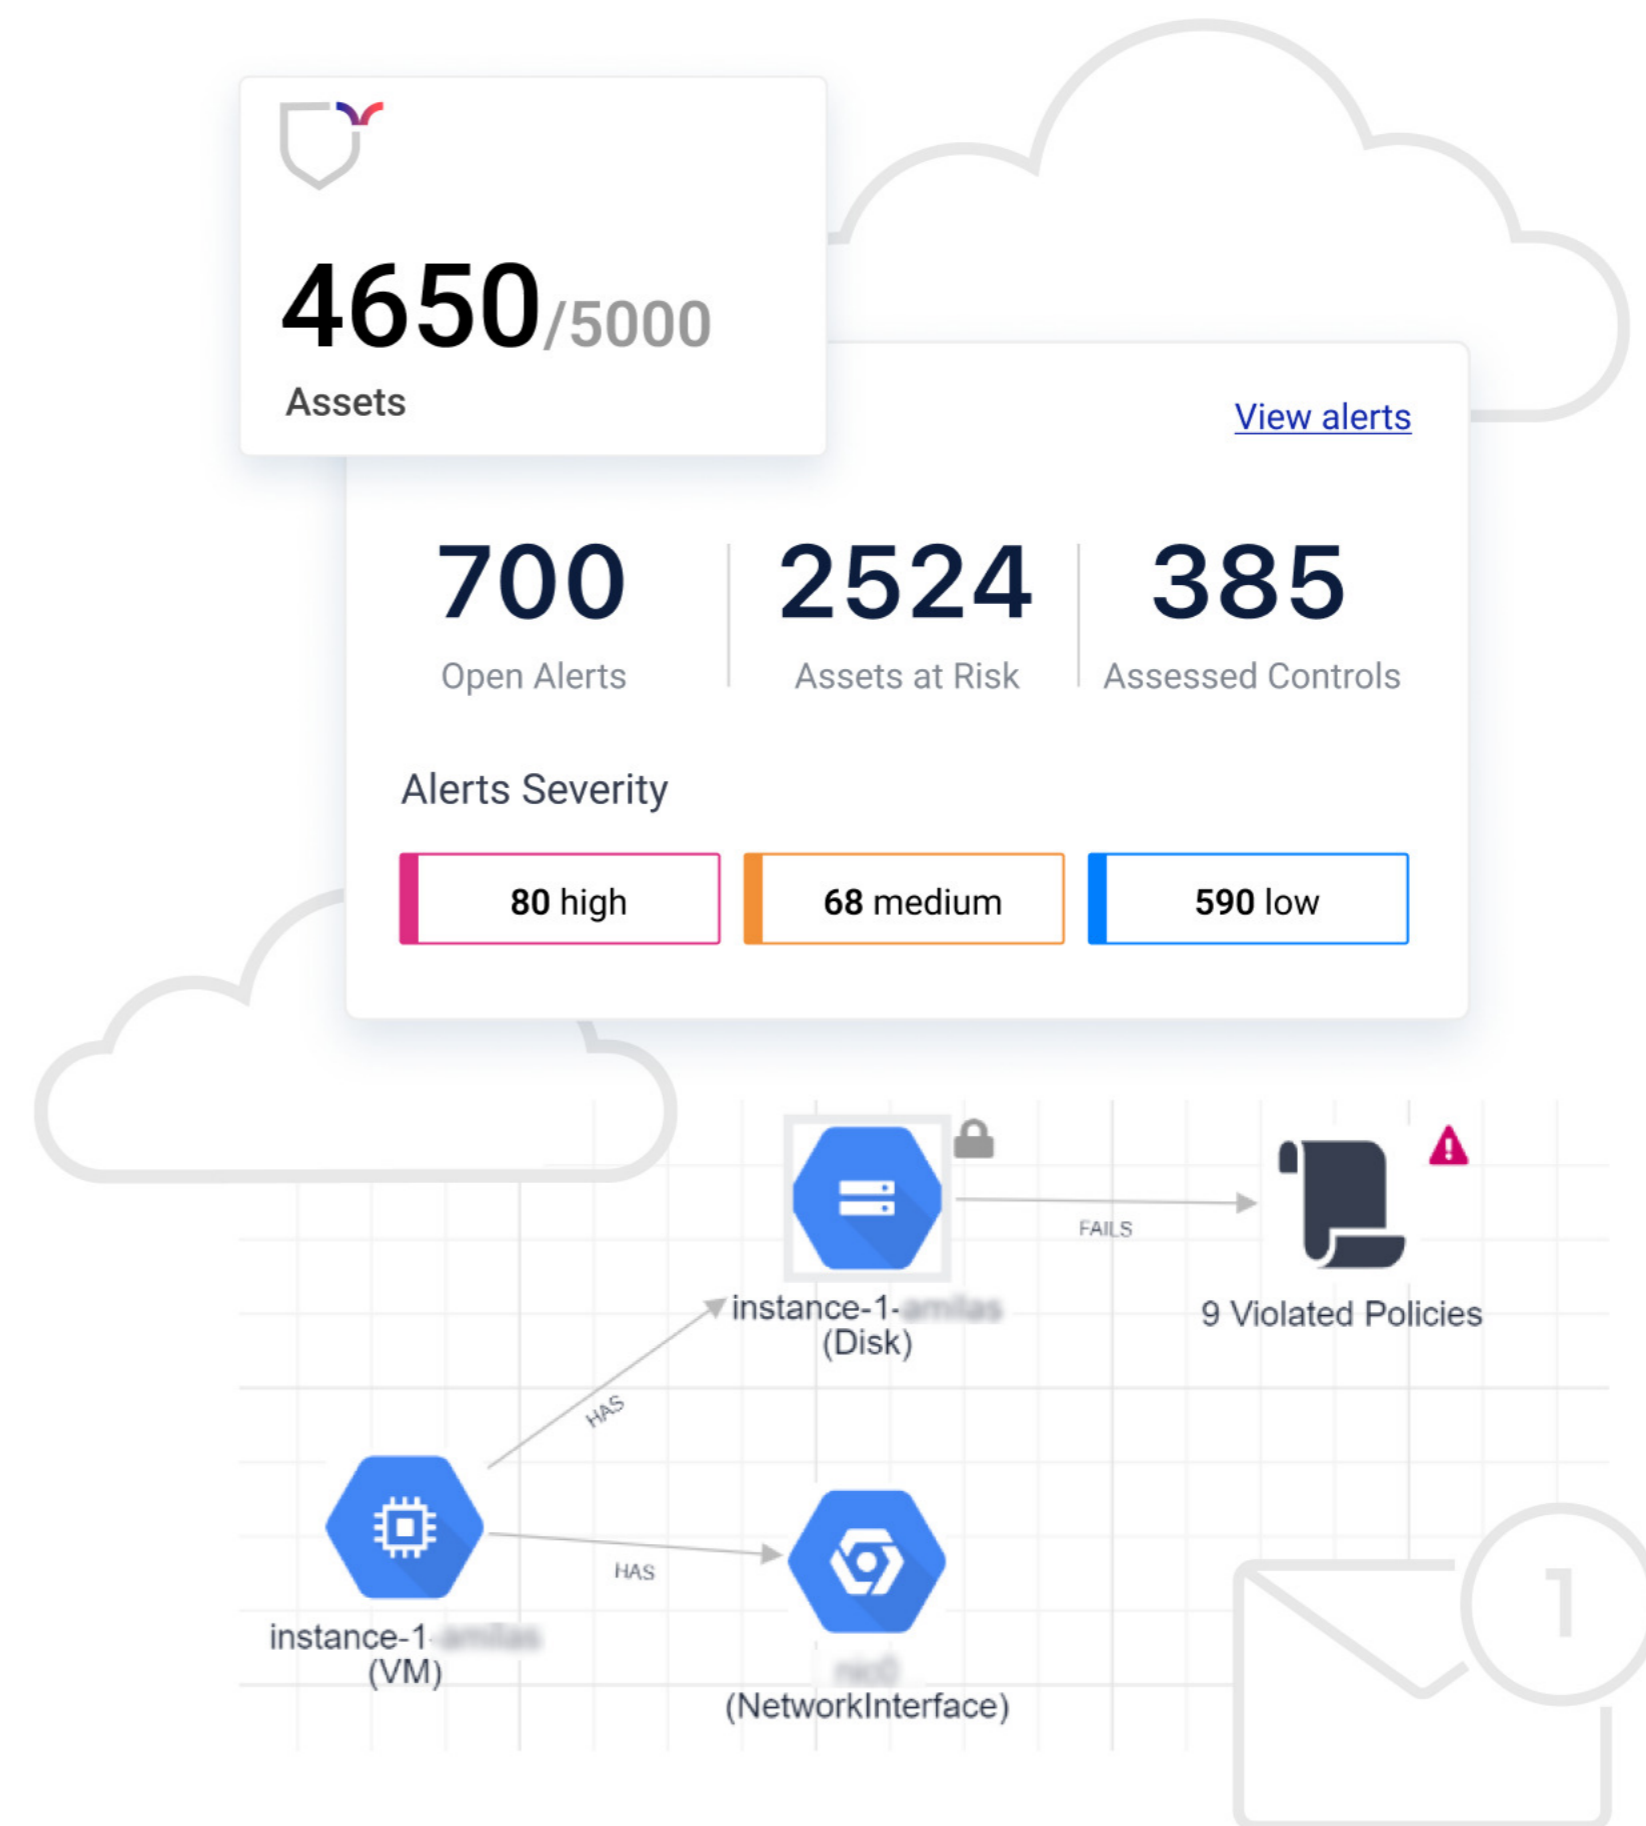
4650/5000
Assets

View alerts

700
Open Alerts

2524
Assets at Risk

385
Assessed Controls

Alerts Severity

80 high
68 medium
590 low

FAILS

instance-1-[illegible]
(Disk)

9 Violated Policies

HAS

HAS

instance-1-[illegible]
(VM)

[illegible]
(NetworkInterface)

1